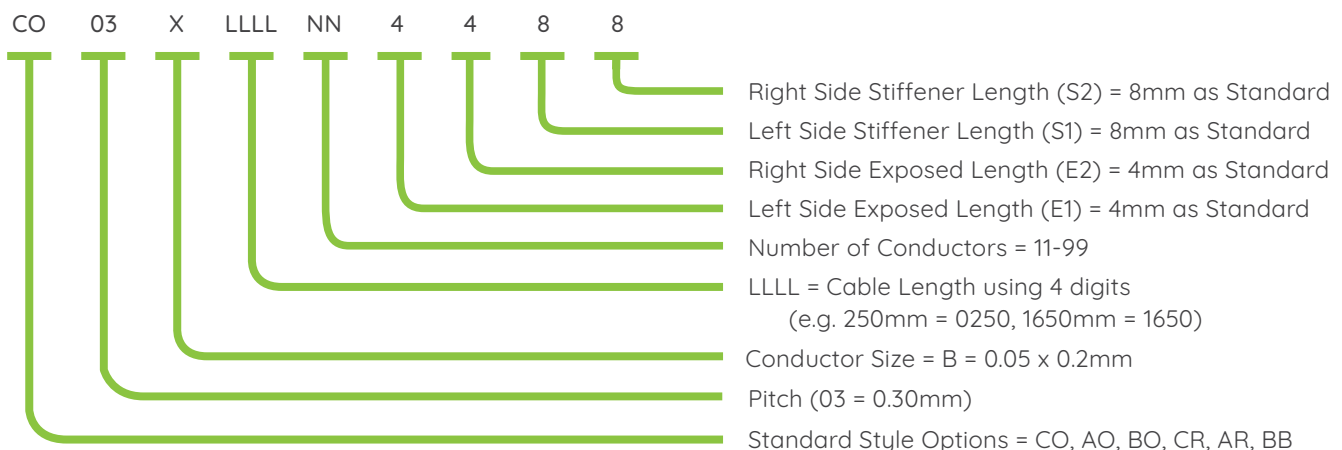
CO 03 X LLLL NN 4 4 8 8

Right Side Stiffener Length (S2) = 8mm as Standard

Left Side Stiffener Length (S1) = 8mm as Standard

Right Side Exposed Length (E2) = 4mm as Standard

Left Side Exposed Length (E1) = 4mm as Standard

Number of Conductors = 11-99

LLLL = Cable Length using 4 digits (e.g. 250mm = 0250, 1650mm = 1650)

Conductor Size = B = 0.05 x 0.2mm

Pitch (03 = 0.30mm)

Standard Style Options = CO, AO, BO, CR, AR, BB